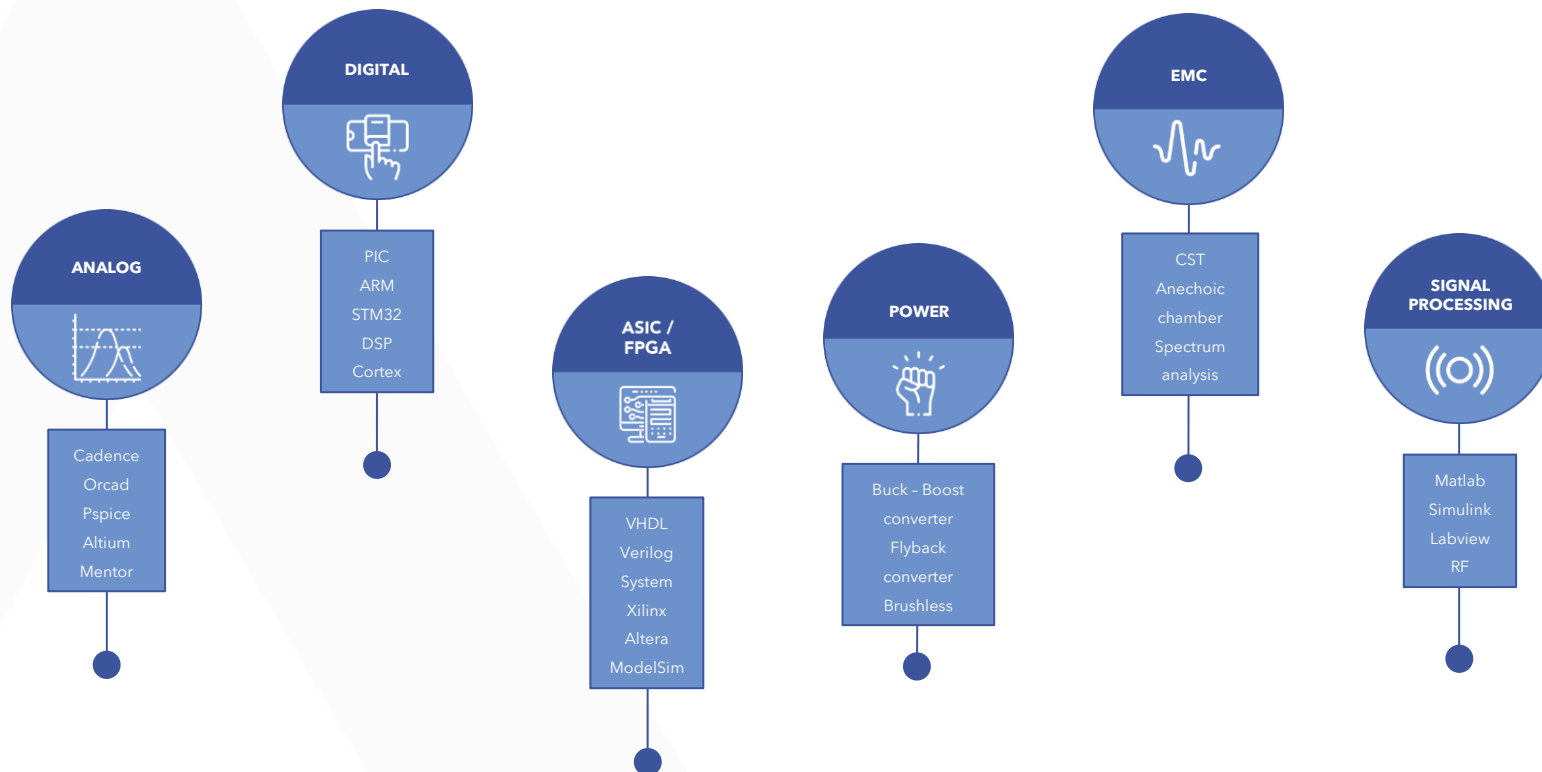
ANALOG

Cadence
Orcad
Pspice
Altium
Mentor

DIGITAL

PIC
ARM
STM32
DSP
Cortex

ASIC / FPGA

VHDL
Verilog
System
Xilinx
Altera
ModelSim

POWER

Buck – Boost converter
Flyback converter
Brushless

EMC

CST
Anechoic chamber
Spectrum analysis

SIGNAL PROCESSING

Matlab
Simulink
Labview
RF